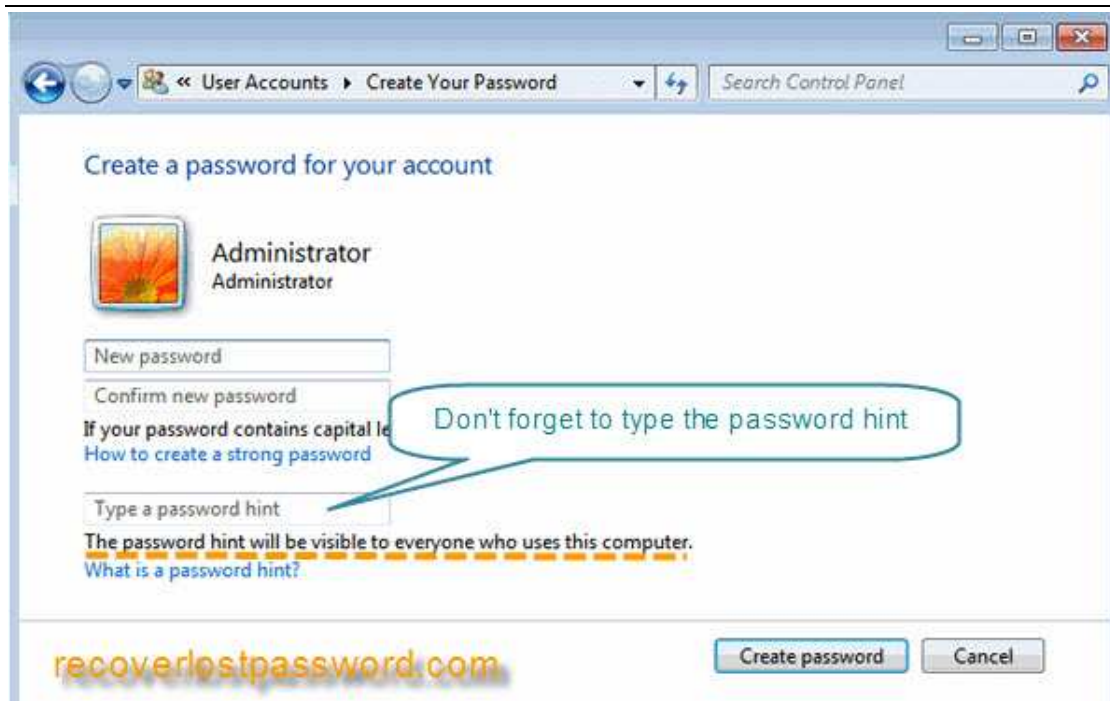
« User Accounts ▸ Create Your Password

Search Control Panel

Create a password for your account

Administrator
Administrator

New password

Confirm new password

If your password contains capital le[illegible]

How to create a strong password

Don't forget to type the password hint

Type a password hint

The password hint will be visible to everyone who uses this computer.

What is a password hint?

recoverlostpassword.com

Create password

Cancel